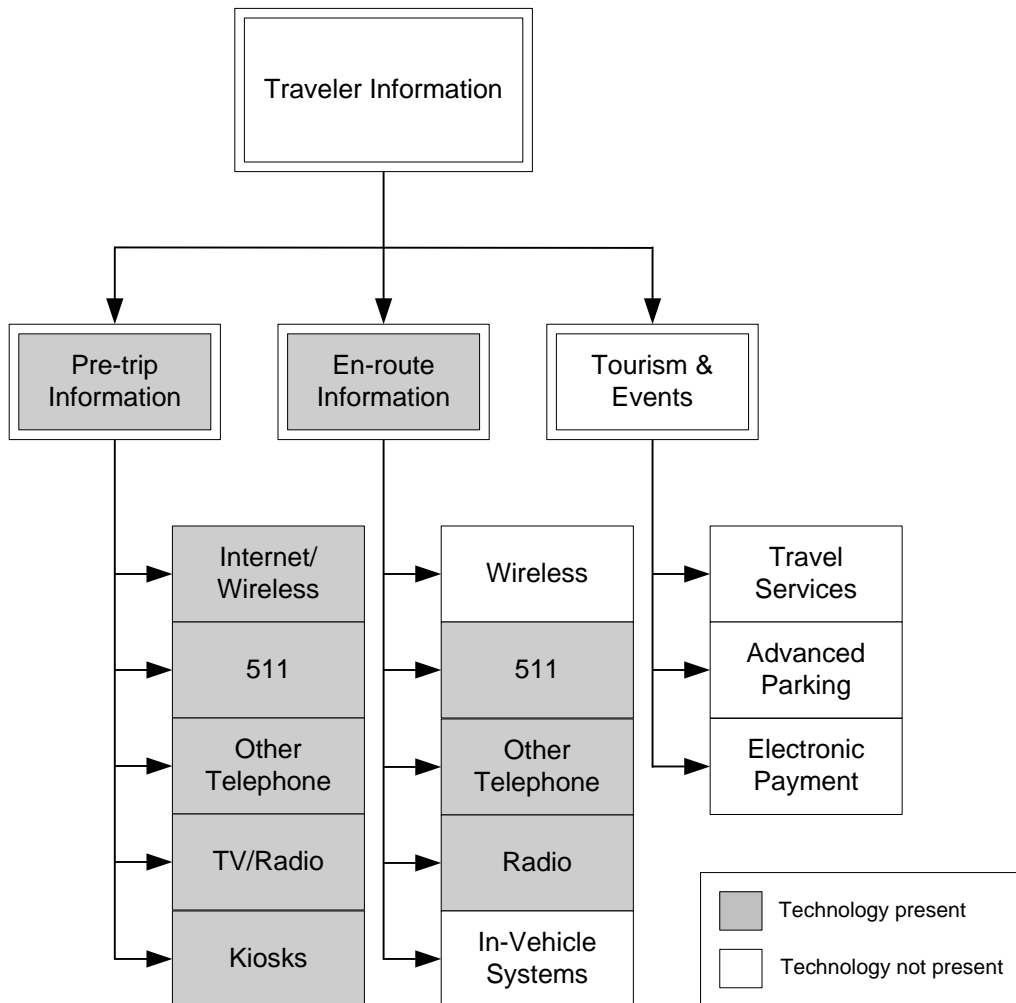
Traveler Information

Pre-trip Information

En-route Information

Tourism & Events

Internet/ Wireless

511

Other Telephone

TV/Radio

Kiosks

Wireless

511

Other Telephone

Radio

In-Vehicle Systems

Travel Services

Advanced Parking

Electronic Payment

Technology present

Technology not present